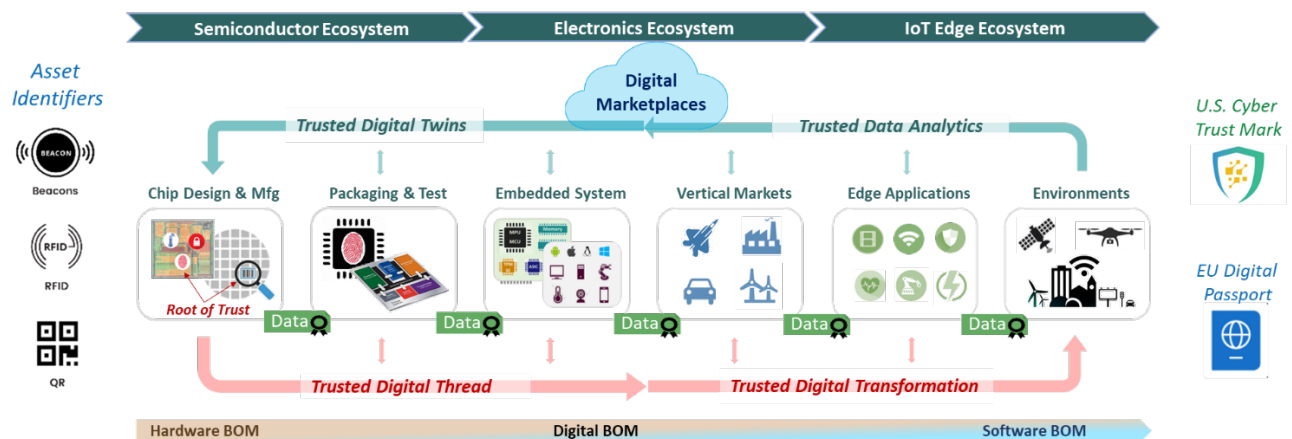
Semiconductor Ecosystem
Electronics Ecosystem
IoT Edge Ecosystem

Asset Identifiers

BEACON
Beacons

RFID
RFID

QR

Digital Marketplaces

Trusted Digital Twins
Trusted Data Analytics

Chip Design & Mfg
Packaging & Test
Embedded System
Vertical Markets
Edge Applications
Environments

MPU
MCU
Memory

Root of Trust

Data
Data
Data
Data
Data

Trusted Digital Thread
Trusted Digital Transformation

U.S. Cyber Trust Mark

EU Digital Passport

Hardware BOM
Digital BOM
Software BOM